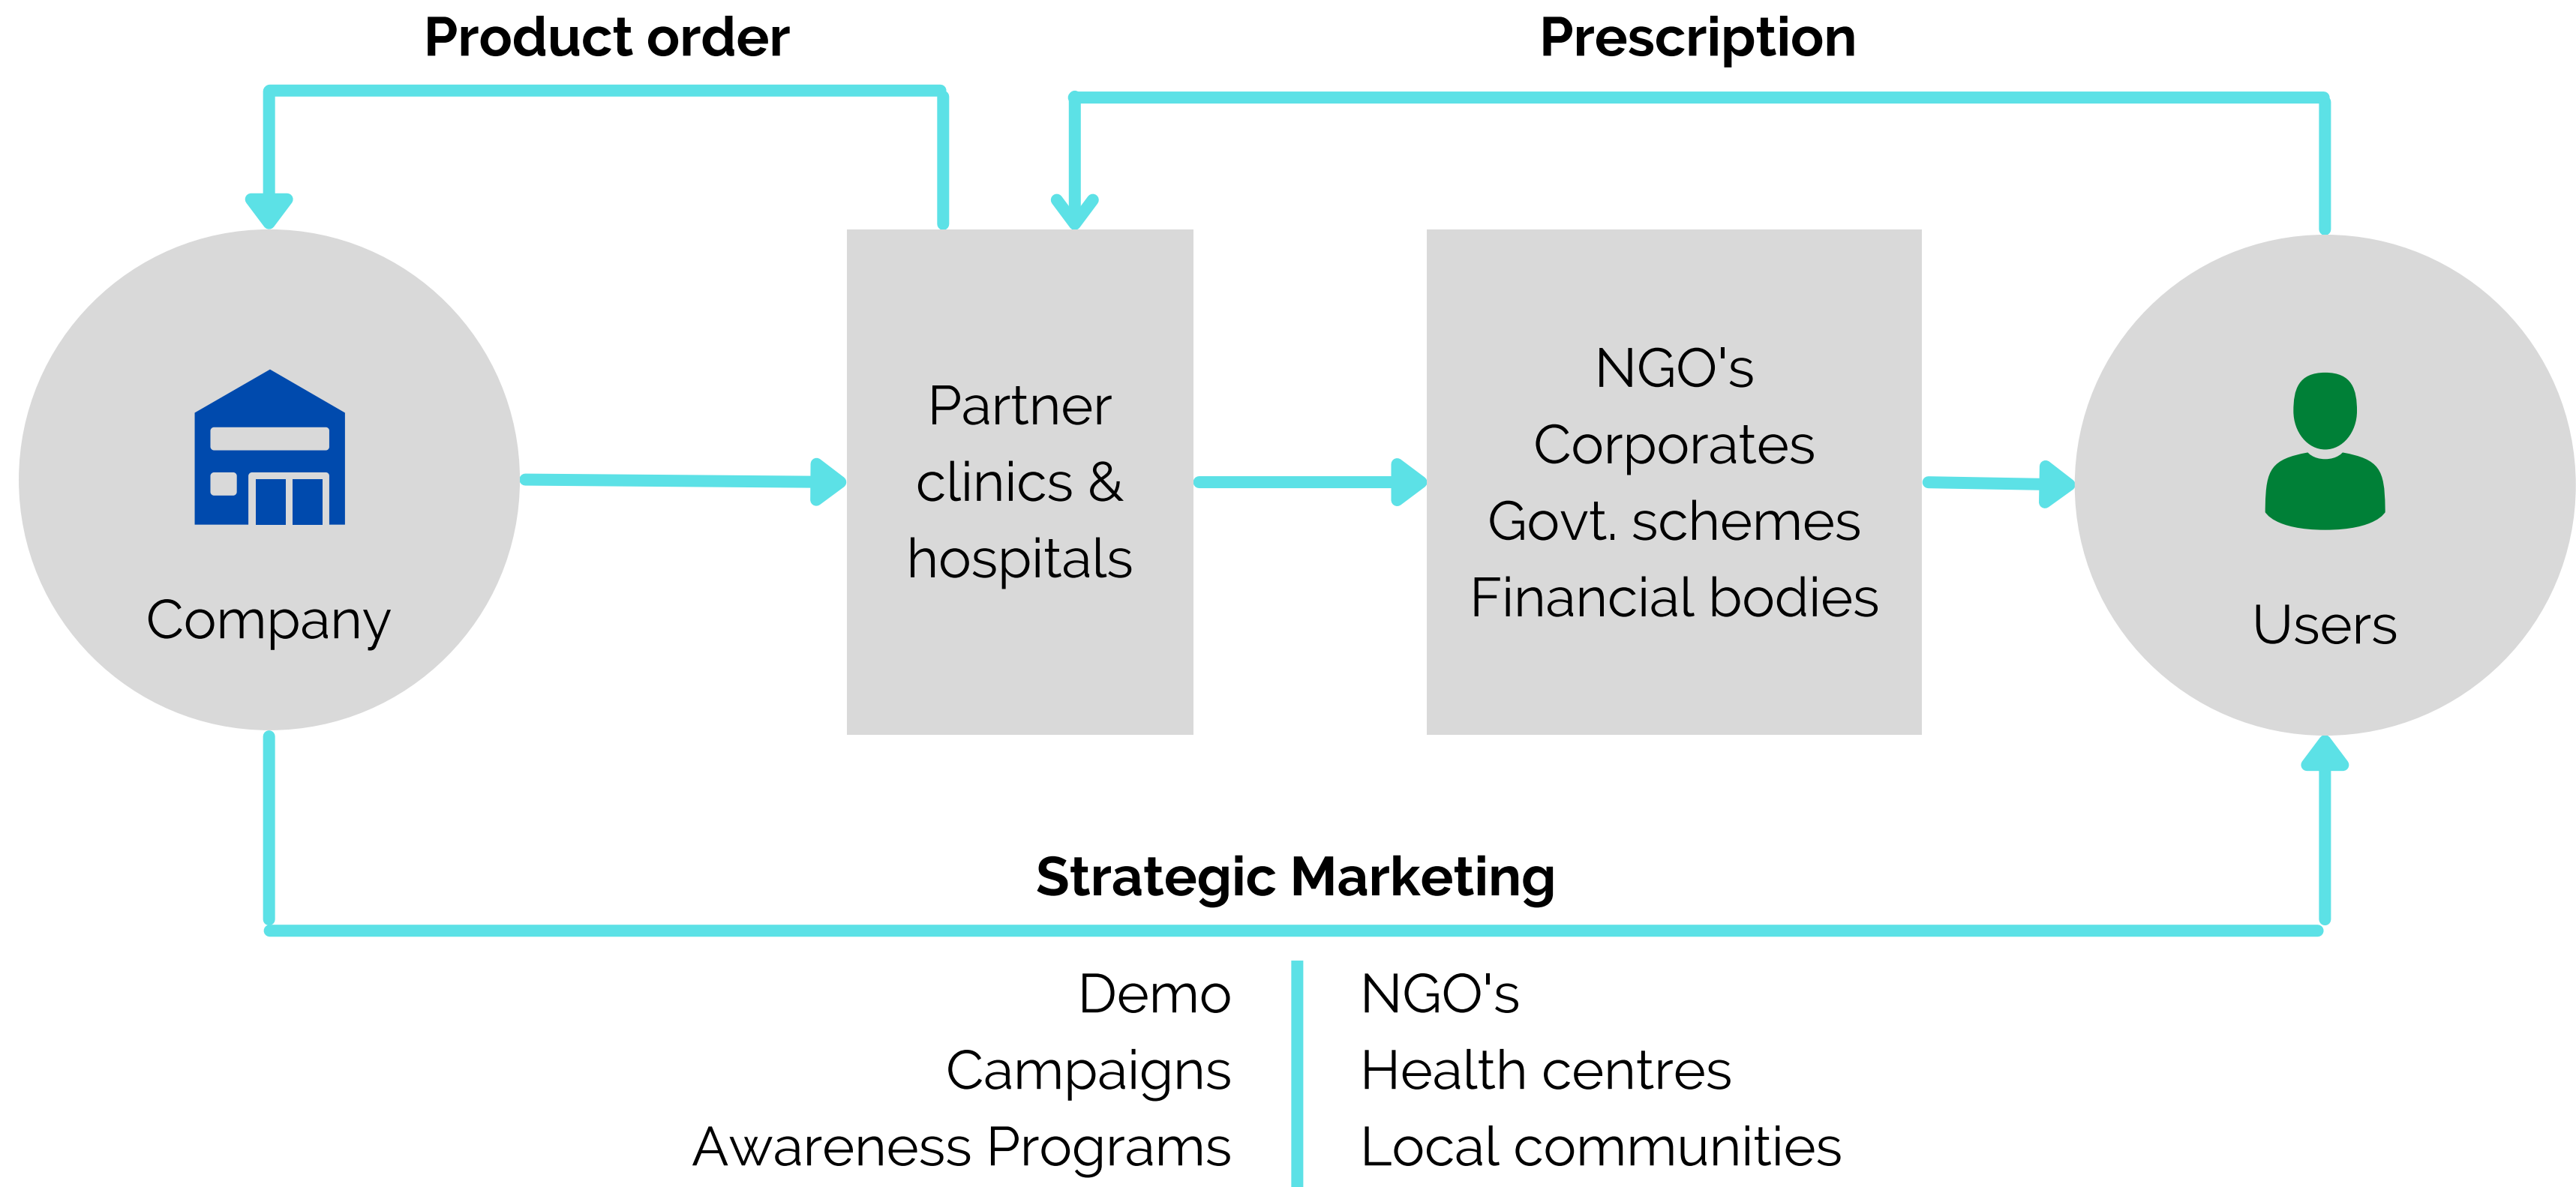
Product order

Prescription

Company

Partner clinics & hospitals

NGO's
Corporates
Govt. schemes
Financial bodies

Users

Strategic Marketing

Demo
Campaigns
Awareness Programs

NGO's
Health centres
Local communities